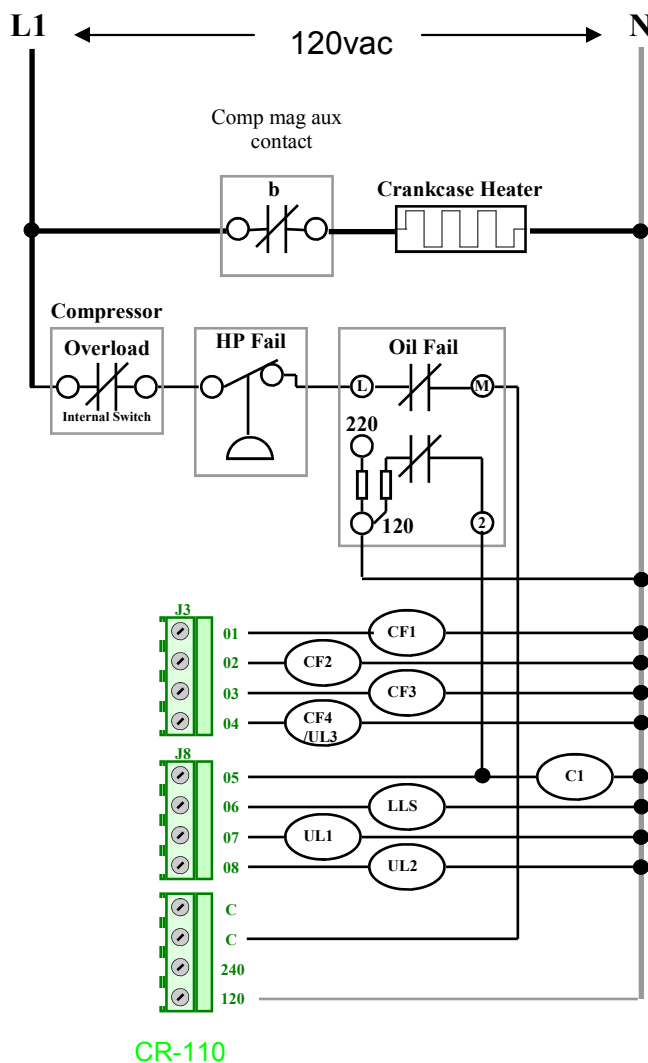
L1 120vac N

Comp mag aux contact

b

Crankcase Heater

Compressor

Overload

Internal Switch

HP Fail

Oil Fail

L

M

220

120

2

J3

01

CF1

02

CF2

03

CF3

04

CF4 /UL3

J8

05

C1

06

LLS

07

UL1

08

UL2

C

C

240

120

CR-110